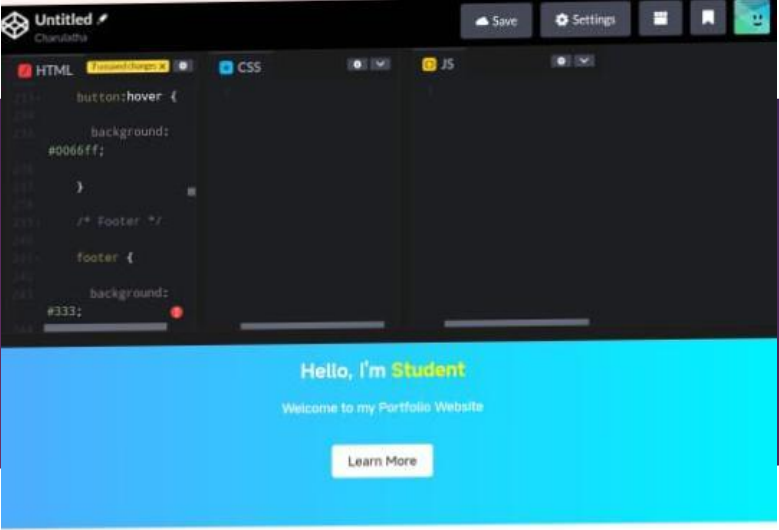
Untitled
Charulatha

Save
Settings

HTML
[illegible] changes ×

CSS

JS

button:hover {

background: #0066ff;

}

/* Footer */

footer {

background: #333;

Hello, I'm Student

Welcome to my Portfolio Website

Learn More